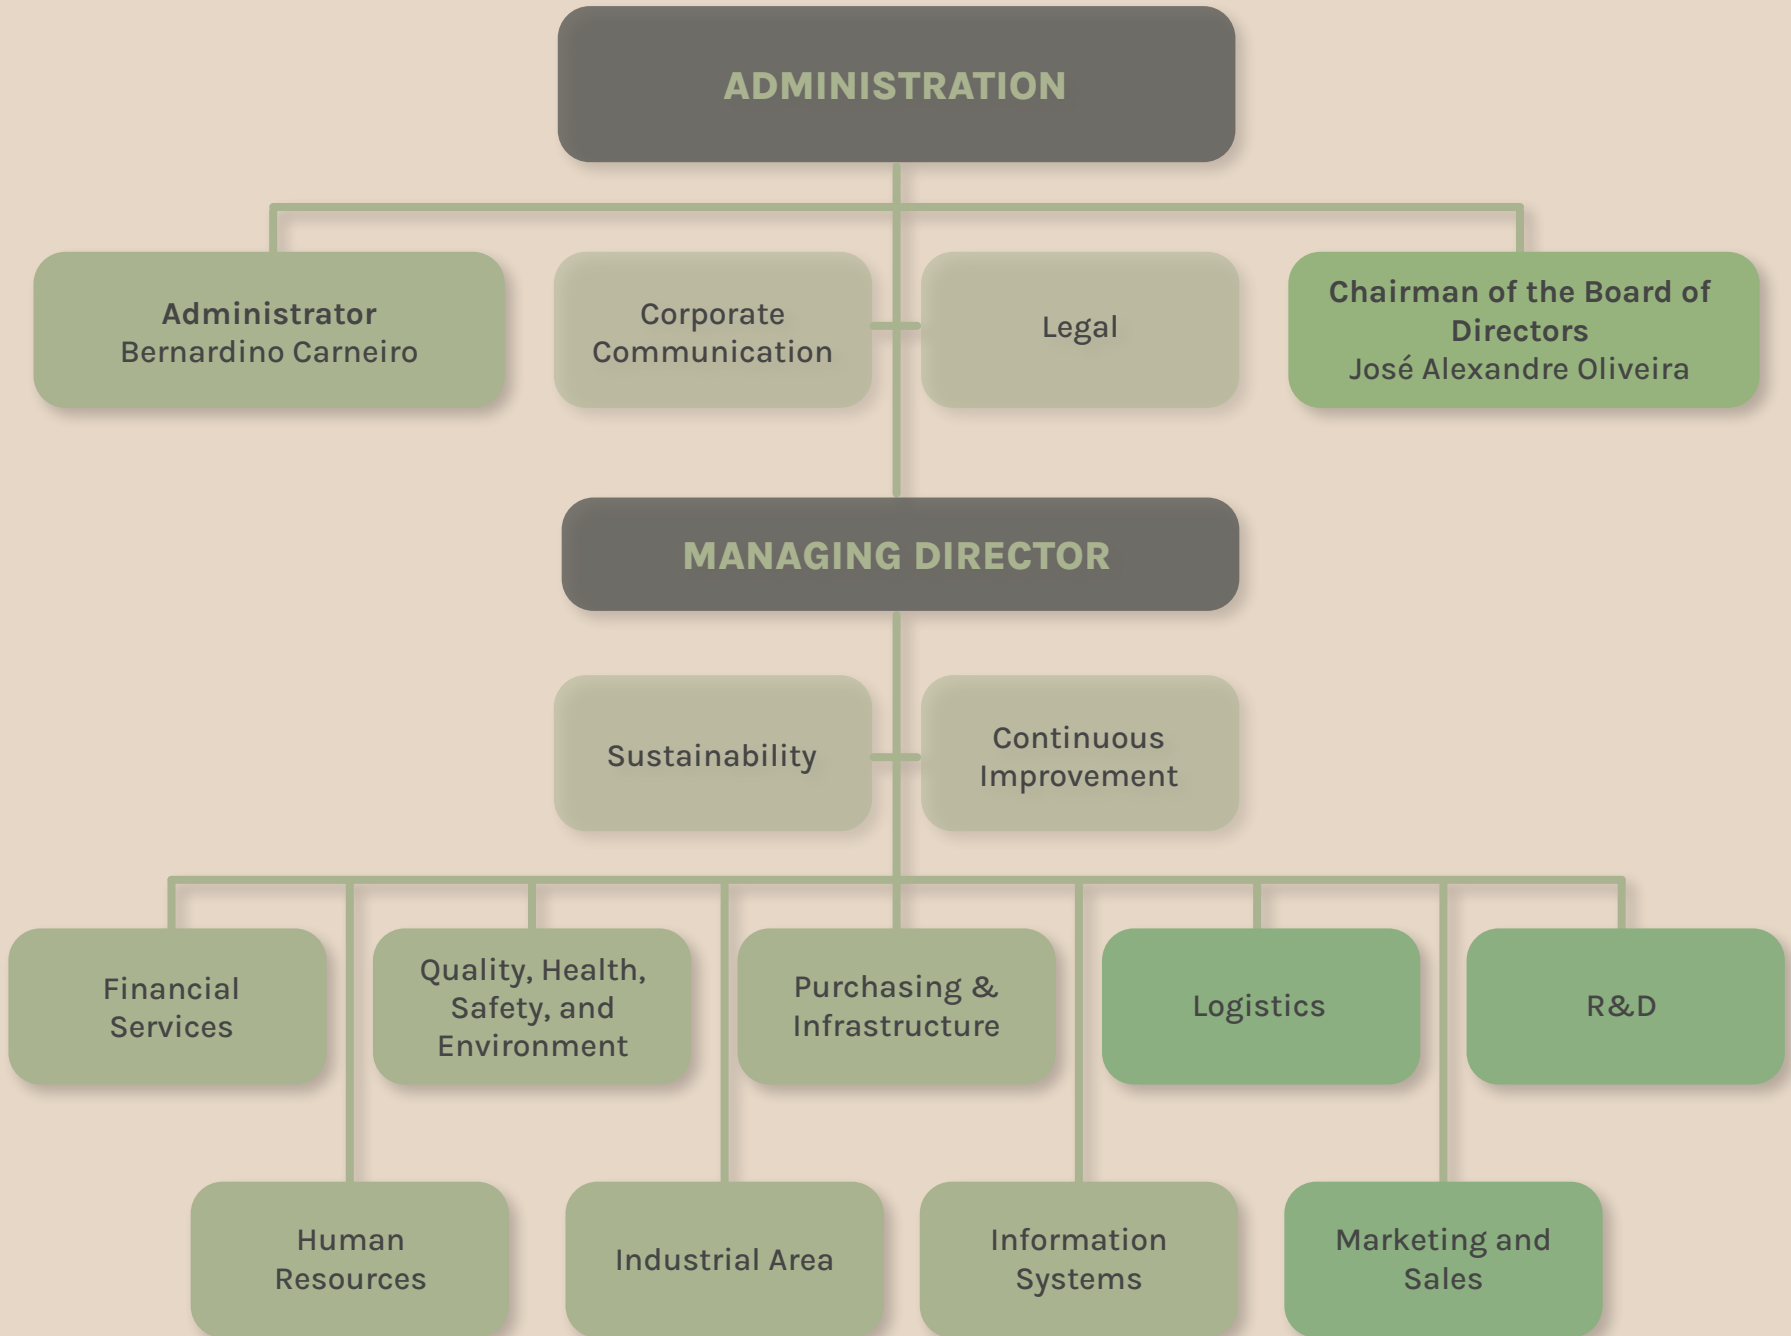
ADMINISTRATION

Administrator
Bernardino Carneiro

Corporate Communication

Legal

Chairman of the Board of Directors
José Alexandre Oliveira

MANAGING DIRECTOR

Sustainability

Continuous Improvement

Financial Services

Quality, Health, Safety, and Environment

Purchasing & Infrastructure

Logistics

R&D

Human Resources

Industrial Area

Information Systems

Marketing and Sales